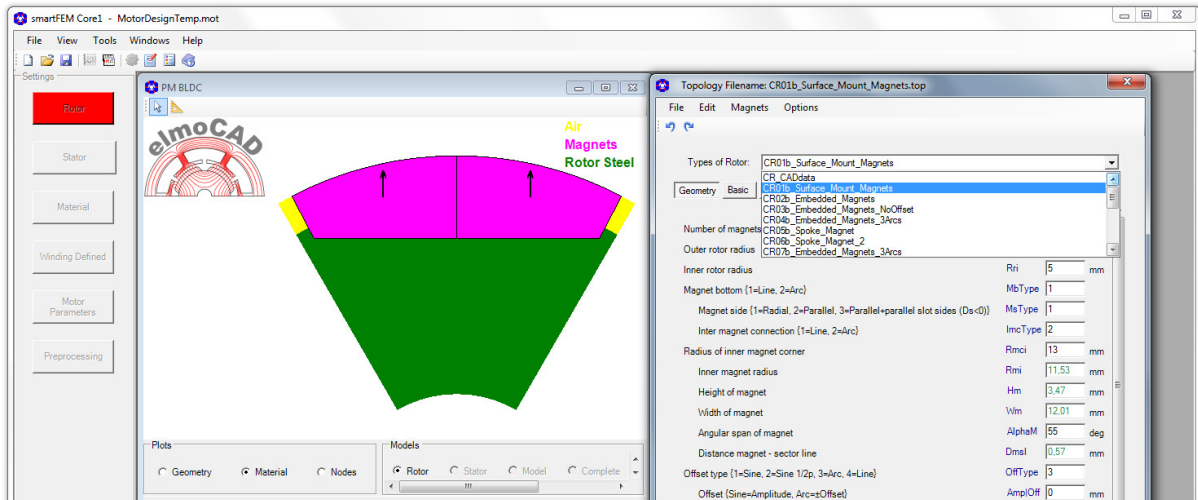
smartFEM Core1 - MotorDesignTemp.mot

File View Tools Windows Help

Settings

Rotor

Stator

Material

Winding Defined

Motor Parameters

Preprocessing

PM BLDC

elmoCAD

Air
Magnets
Rotor Steel

Plots
Geometry
Material
Nodes

Models
Rotor
Stator
Model
Complete

Topology Filename: CR01b_Surface_Mount_Magnets.top

File Edit Magnets Options

Types of Rotor: CR01b_Surface_Mount_Magnets

CR_CADdata
CR01b_Surface_Mount_Magnets
CR02b_Embedded_Magnets
CR03b_Embedded_Magnets_NoOffset
CR04b_Embedded_Magnets_3Arcs
CR05b_Spoke_Magnet
CR06b_Spoke_Magnet_2
CR07b_Embedded_Magnets_3Arcs

Geometry Basic

Number of magnets

Outer rotor radius

| | | | |
|---|---|---|---|
| Inner rotor radius | Rri | 5 | mm |
| Magnet bottom (1=Line, 2=Arc) | MbType | 1 | |
| Magnet side (1=Radial, 2=Parallel, 3=Parallel+parallel slot sides (Ds<0)) | MsType | 1 | |
| Inter magnet connection (1=Line, 2=Arc) | ImcType | 2 | |
| Radius of inner magnet corner | Rmci | 13 | mm |
| Inner magnet radius | Rmi | 11,53 | mm |
| Height of magnet | Hm | 3,47 | mm |
| Width of magnet | Wm | 12,01 | mm |
| Angular span of magnet | AlphaM | 55 | deg |
| Distance magnet - sector line | Dmsl | 0,57 | mm |
| Offset type (1=Sine, 2=Sine 1/2p, 3=Arc, 4=Line) | OffType | 3 | |
| Offset (Sine=Amplitude, Arc=±Offset) | AmplOff | 0 | mm |